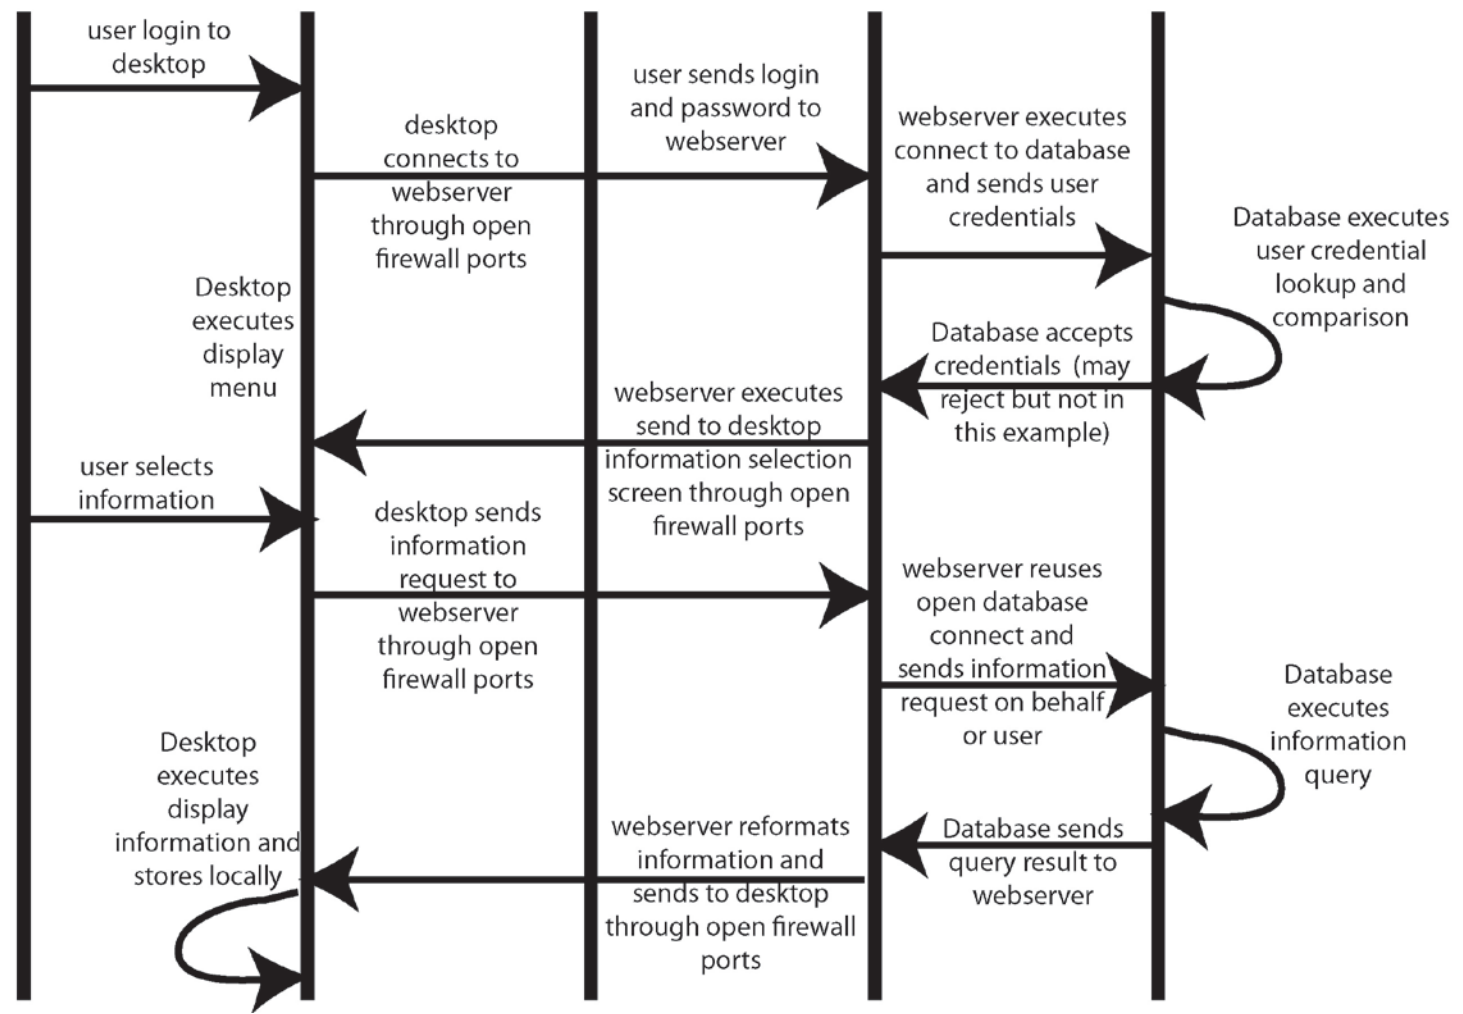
user login to desktop

user sends login and password to webserver

desktop connects to webserver through open firewall ports

webserver executes connect to database and sends user credentials

Database executes user credential lookup and comparison

Desktop executes display menu

Database accepts credentials (may reject but not in this example)

webserver executes send to desktop information selection screen through open firewall ports

user selects information

desktop sends information request to webserver through open firewall ports

webserver reuses open database connect and sends information request on behalf or user

Database executes information query

Desktop executes display information and stores locally

webserver reformats information and sends to desktop through open firewall ports

Database sends query result to webserver